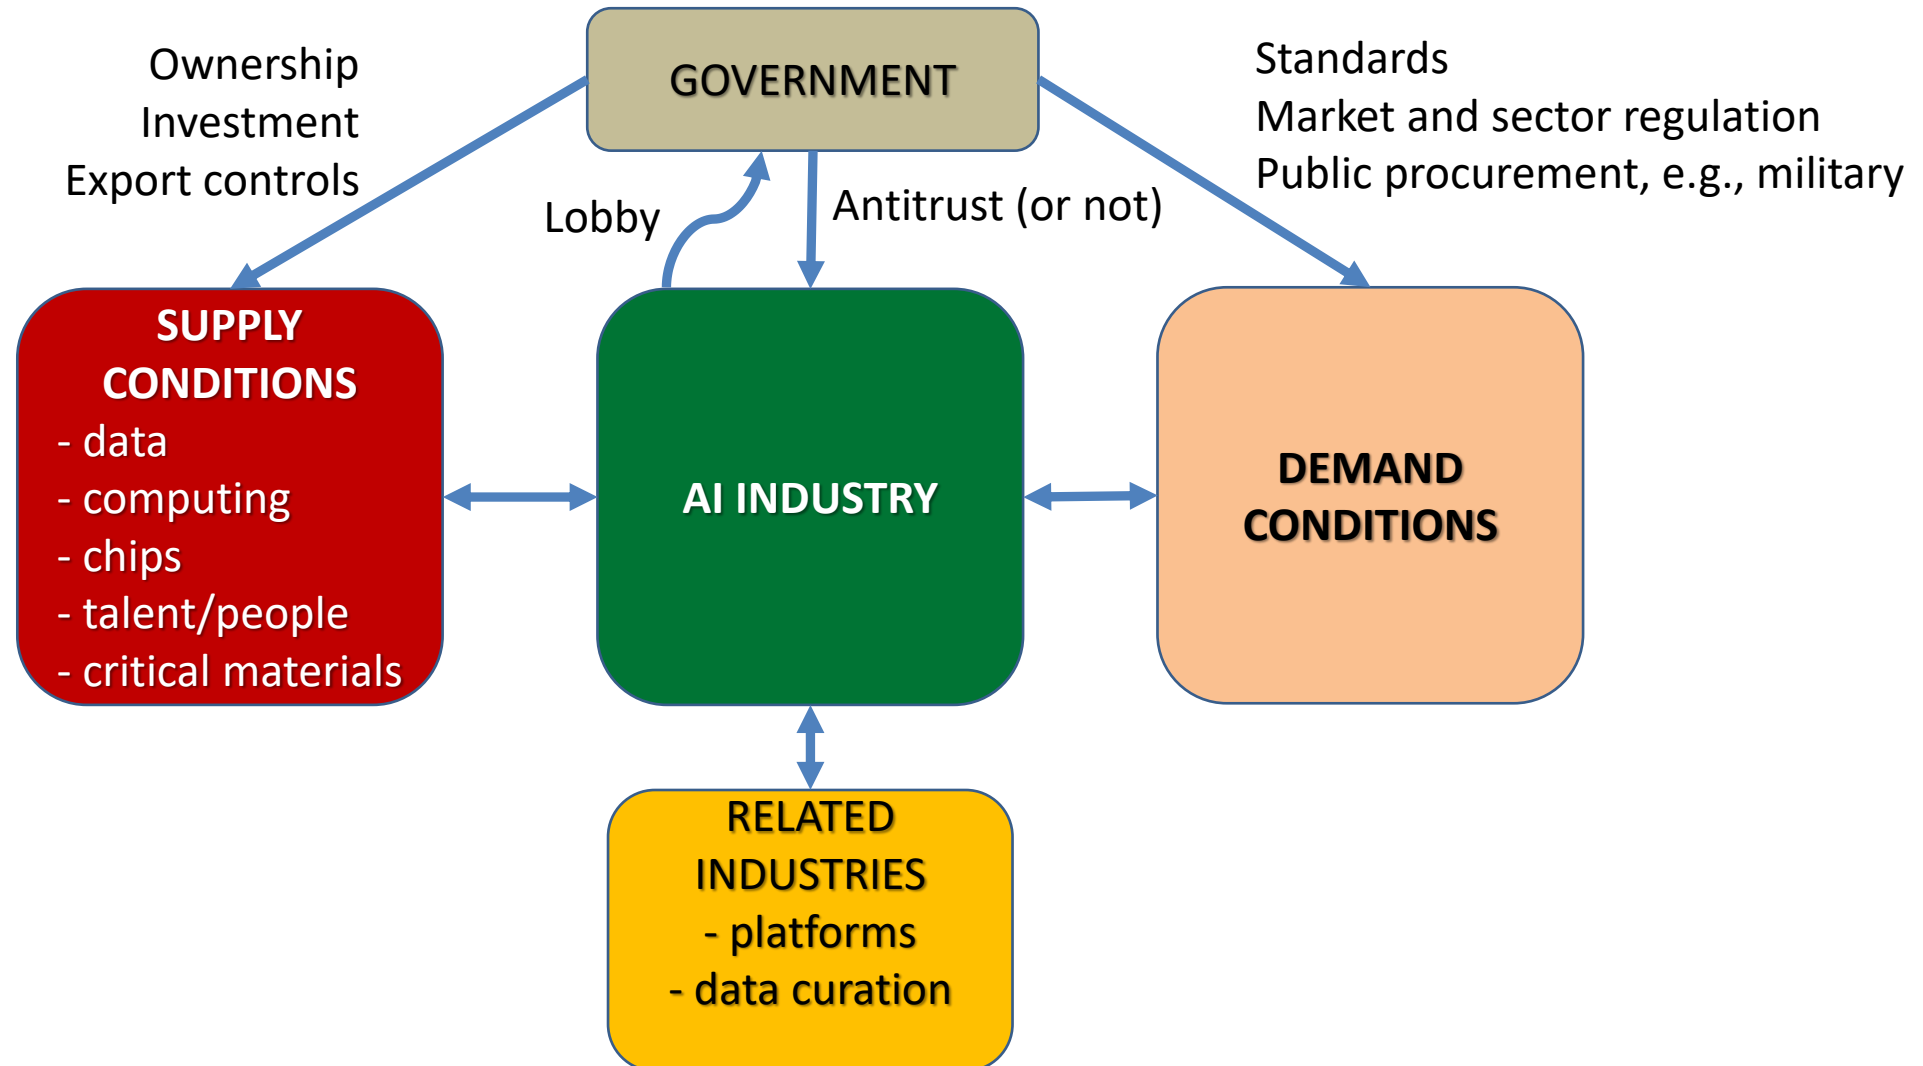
Ownership
Investment
Export controls

GOVERNMENT

Standards
Market and sector regulation
Public procurement, e.g., military

Lobby

Antitrust (or not)

SUPPLY CONDITIONS
- data
- computing
- chips
- talent/people
- critical materials

AI INDUSTRY

DEMAND CONDITIONS

RELATED INDUSTRIES
- platforms
- data curation